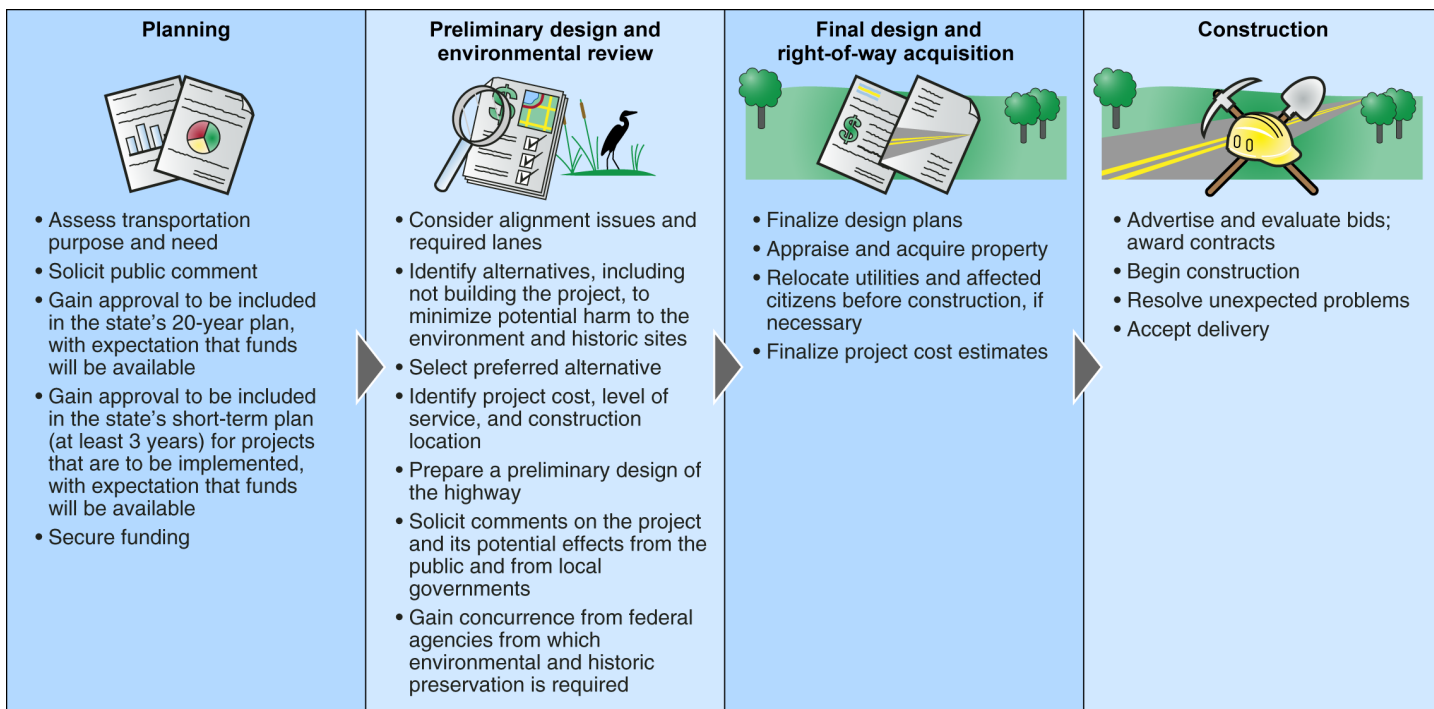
Planning

• Assess transportation purpose and need
• Solicit public comment
• Gain approval to be included in the state's 20-year plan, with expectation that funds will be available
• Gain approval to be included in the state's short-term plan (at least 3 years) for projects that are to be implemented, with expectation that funds will be available
• Secure funding

Preliminary design and environmental review

• Consider alignment issues and required lanes
• Identify alternatives, including not building the project, to minimize potential harm to the environment and historic sites
• Select preferred alternative
• Identify project cost, level of service, and construction location
• Prepare a preliminary design of the highway
• Solicit comments on the project and its potential effects from the public and from local governments
• Gain concurrence from federal agencies from which environmental and historic preservation is required

Final design and right-of-way acquisition

• Finalize design plans
• Appraise and acquire property
• Relocate utilities and affected citizens before construction, if necessary
• Finalize project cost estimates

Construction

• Advertise and evaluate bids; award contracts
• Begin construction
• Resolve unexpected problems
• Accept delivery